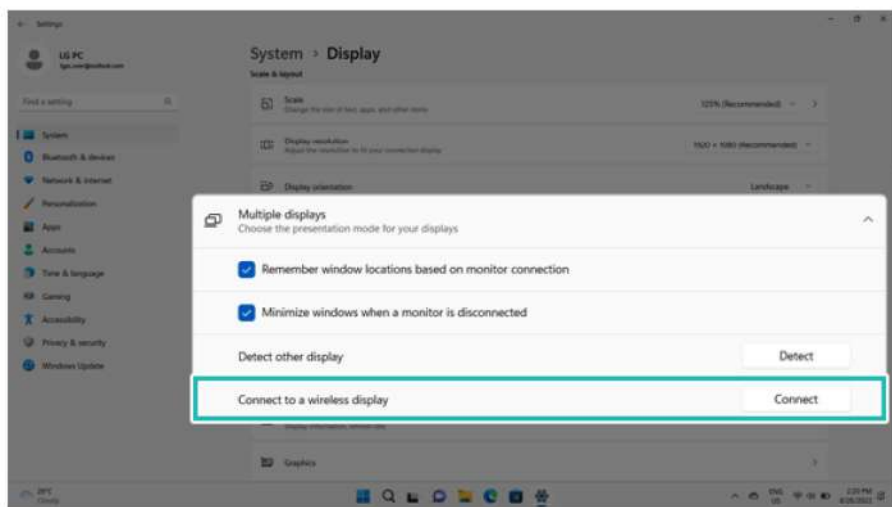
← Settings

LG PC
lgpc.user@outlook.com

Find a setting

System
Bluetooth & devices
Network & internet
Personalization
Apps
Accounts
Time & language
Gaming
Accessibility
Privacy & security
Windows Update

System > Display

Scale & layout

Scale
Change the size of text, apps, and other items
125% (Recommended)

Display resolution
Adjust the resolution to fit your connected display
1920 × 1080 (Recommended)

Display orientation
Landscape

Multiple displays
Choose the presentation mode for your displays

Remember window locations based on monitor connection

Minimize windows when a monitor is disconnected

Detect other display
Detect

Connect to a wireless display
Connect

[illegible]

Graphics

28°C
Cloudy

ENG
US